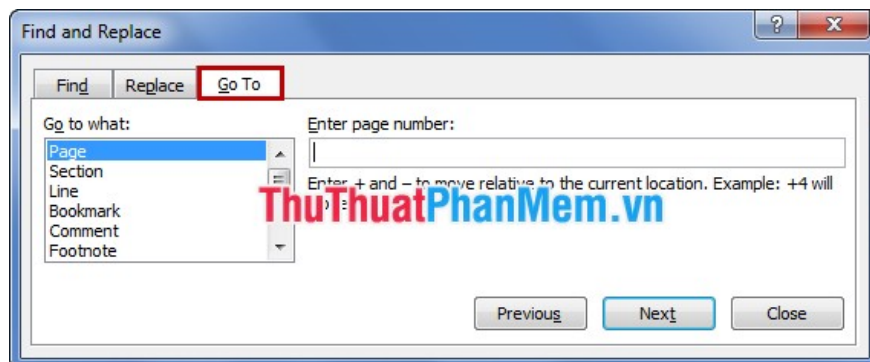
Find and Replace

?

X

Find

Replace

Go To

Go to what:

Page
Section
Line
Bookmark
Comment
Footnote

Enter page number:

Enter + and – to move relative to the current location. Example: +4 will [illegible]

ThuThuatPhanMem.vn

Previous

Next

Close